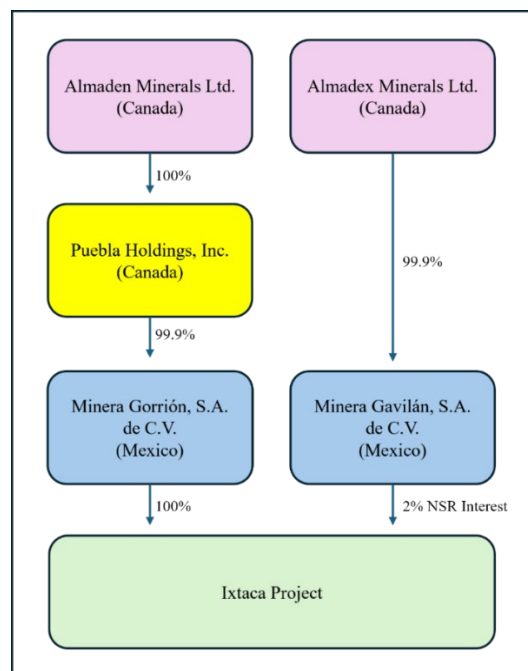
Almaden Minerals Ltd. (Canada)

Almadex Minerals Ltd. (Canada)

100%

Puebla Holdings, Inc. (Canada)

99.9%

99.9%

Minera Gorrión, S.A. de C.V. (Mexico)

Minera Gavilán, S.A. de C.V. (Mexico)

100%

2% NSR Interest

Ixtaca Project